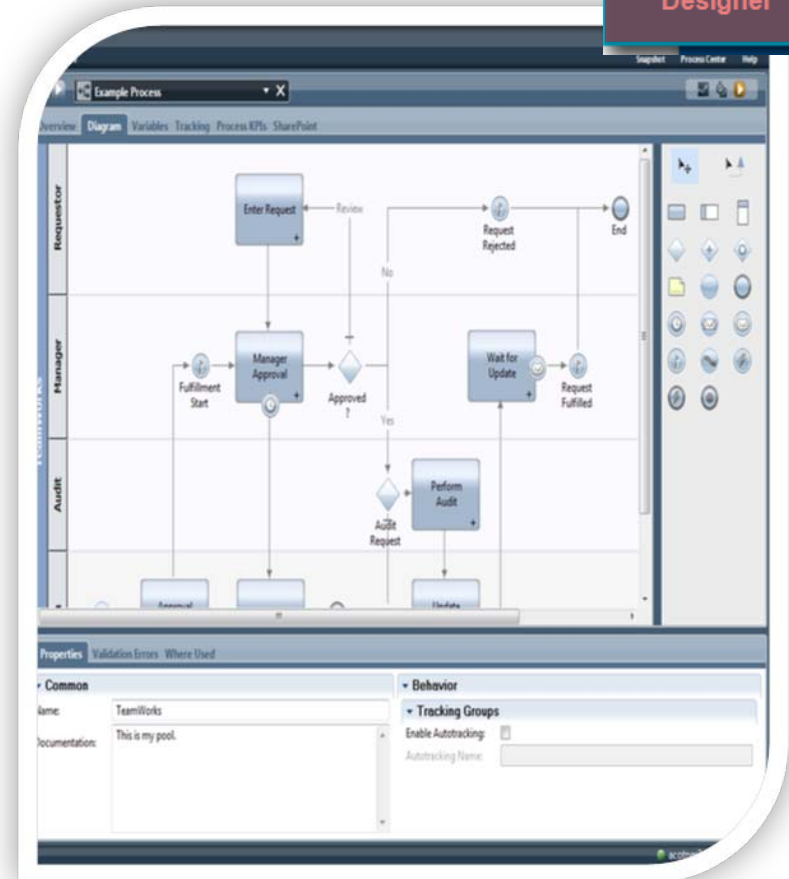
Designer

Snapshot Process Center Help

Example Process

Overview Diagram Variables Tracking Process KPIs SharePoint

Requestor

Manager

Audit

Enter Request

Review

Request Rejected

End

No

Fulfillment Start

Manager Approval

Approved ?

Wait for Update

Request Fulfilled

Yes

Audit Request

Perform Audit

Approval

Update

Properties Validation Errors Where Used

Common

Name: TeamWorks

Documentation: This is my pool.

Behavior

Tracking Groups

Enable Autotracking:

Autotracking Name: